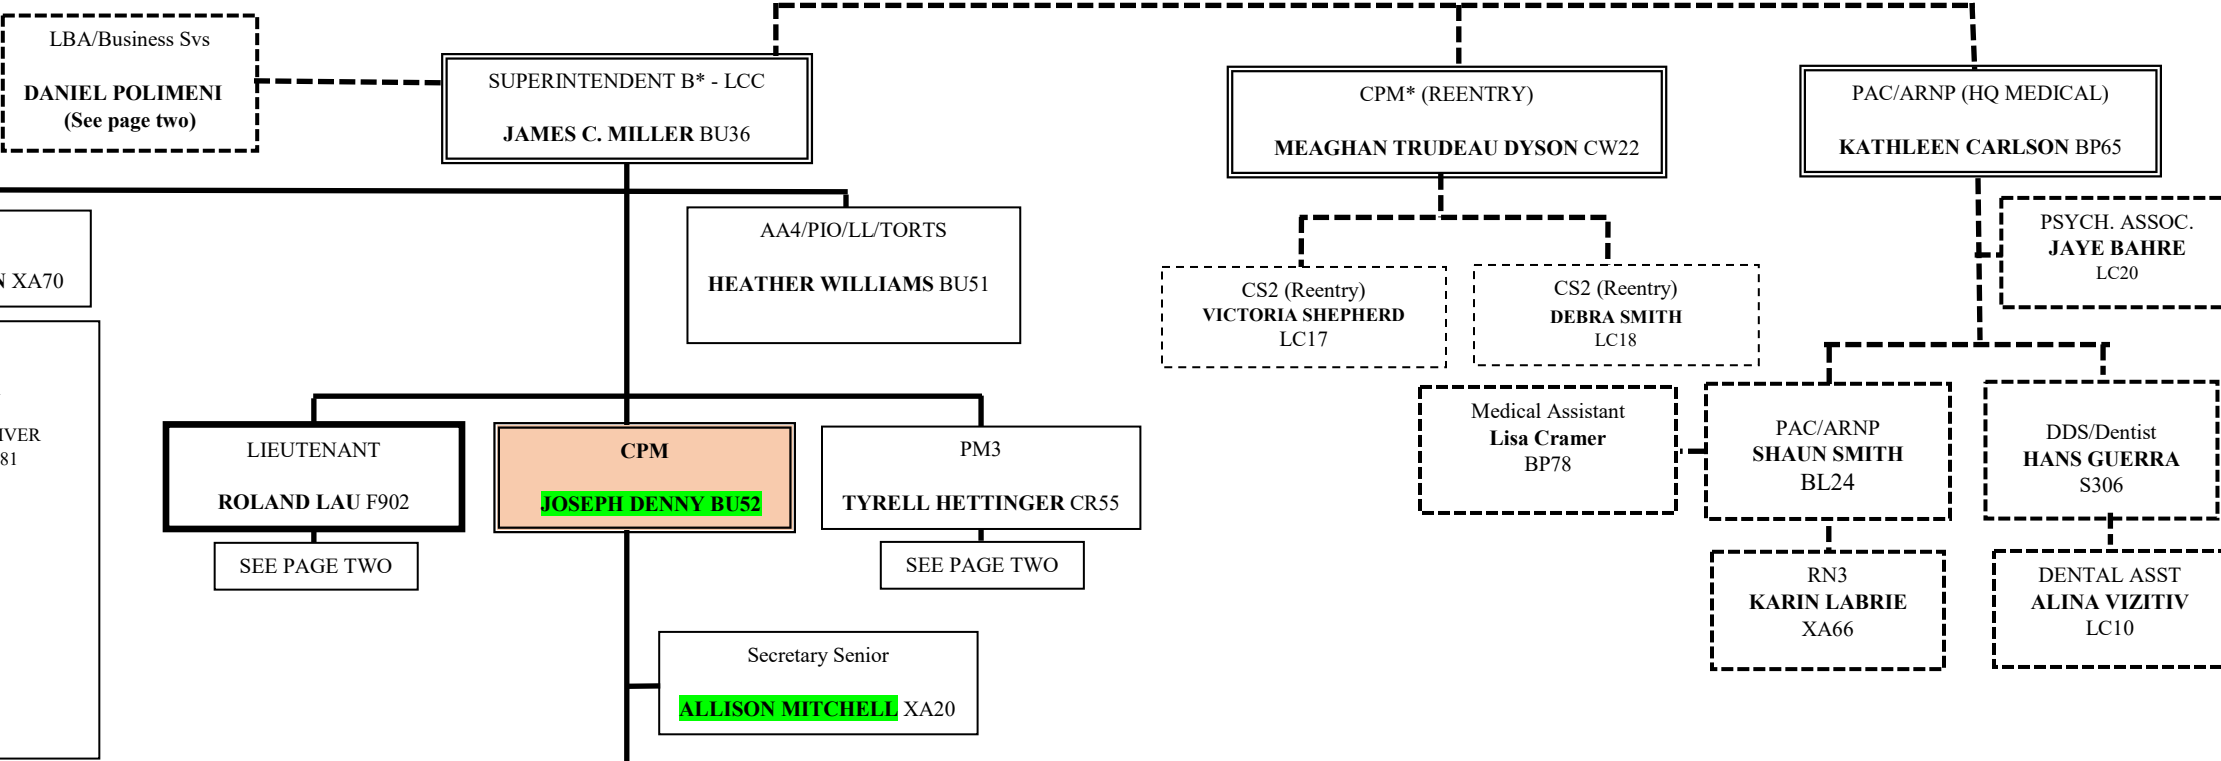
LBA/Business Svs

DANIEL POLIMENI
(See page two)

SUPERINTENDENT B* - LCC

JAMES C. MILLER BU36

N XA70

IVER
81

AA4/PIO/LL/TORTS

HEATHER WILLIAMS BU51

LIEUTENANT

ROLAND LAU F902

SEE PAGE TWO

CPM

JOSEPH DENNY BU52

PM3

TYRELL HETTINGER CR55

SEE PAGE TWO

Secretary Senior

ALLISON MITCHELL XA20

CPM* (REENTRY)

MEAGHAN TRUDEAU DYSON CW22

CS2 (Reentry)
VICTORIA SHEPHERD
LC17

CS2 (Reentry)
DEBRA SMITH
LC18

PAC/ARNP (HQ MEDICAL)

KATHLEEN CARLSON BP65

PSYCH. ASSOC.
JAYE BAHRE
LC20

Medical Assistant
Lisa Cramer
BP78

PAC/ARNP
SHAUN SMITH
BL24

DDS/Dentist
HANS GUERRA
S306

RN3
KARIN LABRIE
XA66

DENTAL ASST
ALINA VIZITIV
LC10